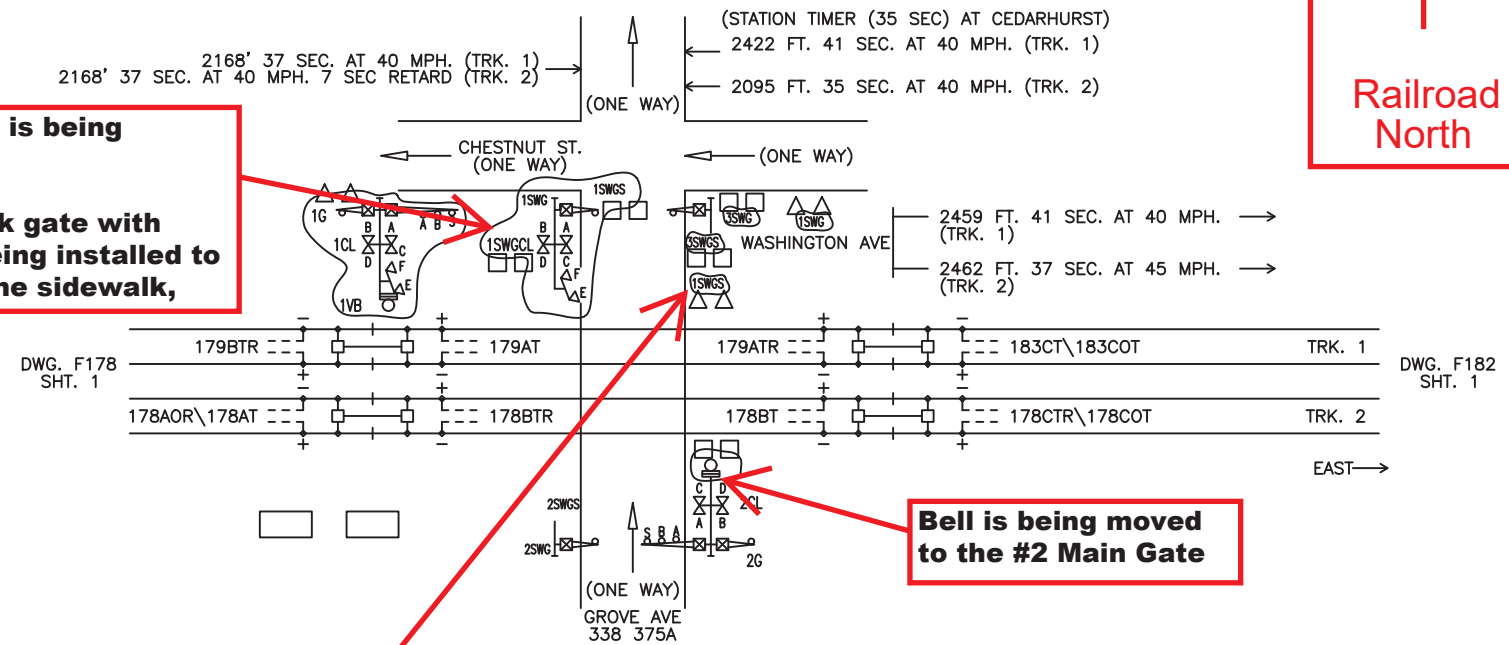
is being

k gate with
eing installed to
he sidewalk,

Railroad
North

(STATION TIMER (35 SEC) AT CEDARHURST)
2168' 37 SEC. AT 40 MPH. (TRK. 1)
2168' 37 SEC. AT 40 MPH. 7 SEC RETARD (TRK. 2)
2422 FT. 41 SEC. AT 40 MPH. (TRK. 1)
2095 FT. 35 SEC. AT 40 MPH. (TRK. 2)
(ONE WAY)

CHESTNUT ST.
(ONE WAY)
(ONE WAY)

1G
A B S
B A
1CL
C
D
F
E
1VB

1SWG
1SWGS
1SWGCL
B A
D C
F
E

3SWG
1SWG
3SWGS
WASHINGTON AVE
1SWGS

2459 FT. 41 SEC. AT 40 MPH. (TRK. 1)
2462 FT. 37 SEC. AT 45 MPH. (TRK. 2)

179BTR
179AT
179ATR
183CT\183COT
TRK. 1
DWG. F178
SHT. 1
DWG. F182
SHT. 1
178AOR\178AT
178BTR
178BT
178CTR\178COT
TRK. 2

EAST

C D
2CL
A B
2SWGS
2SWG
S B A
2G

Bell is being moved
to the #2 Main Gate

(ONE WAY)
GROVE AVE
338 375A